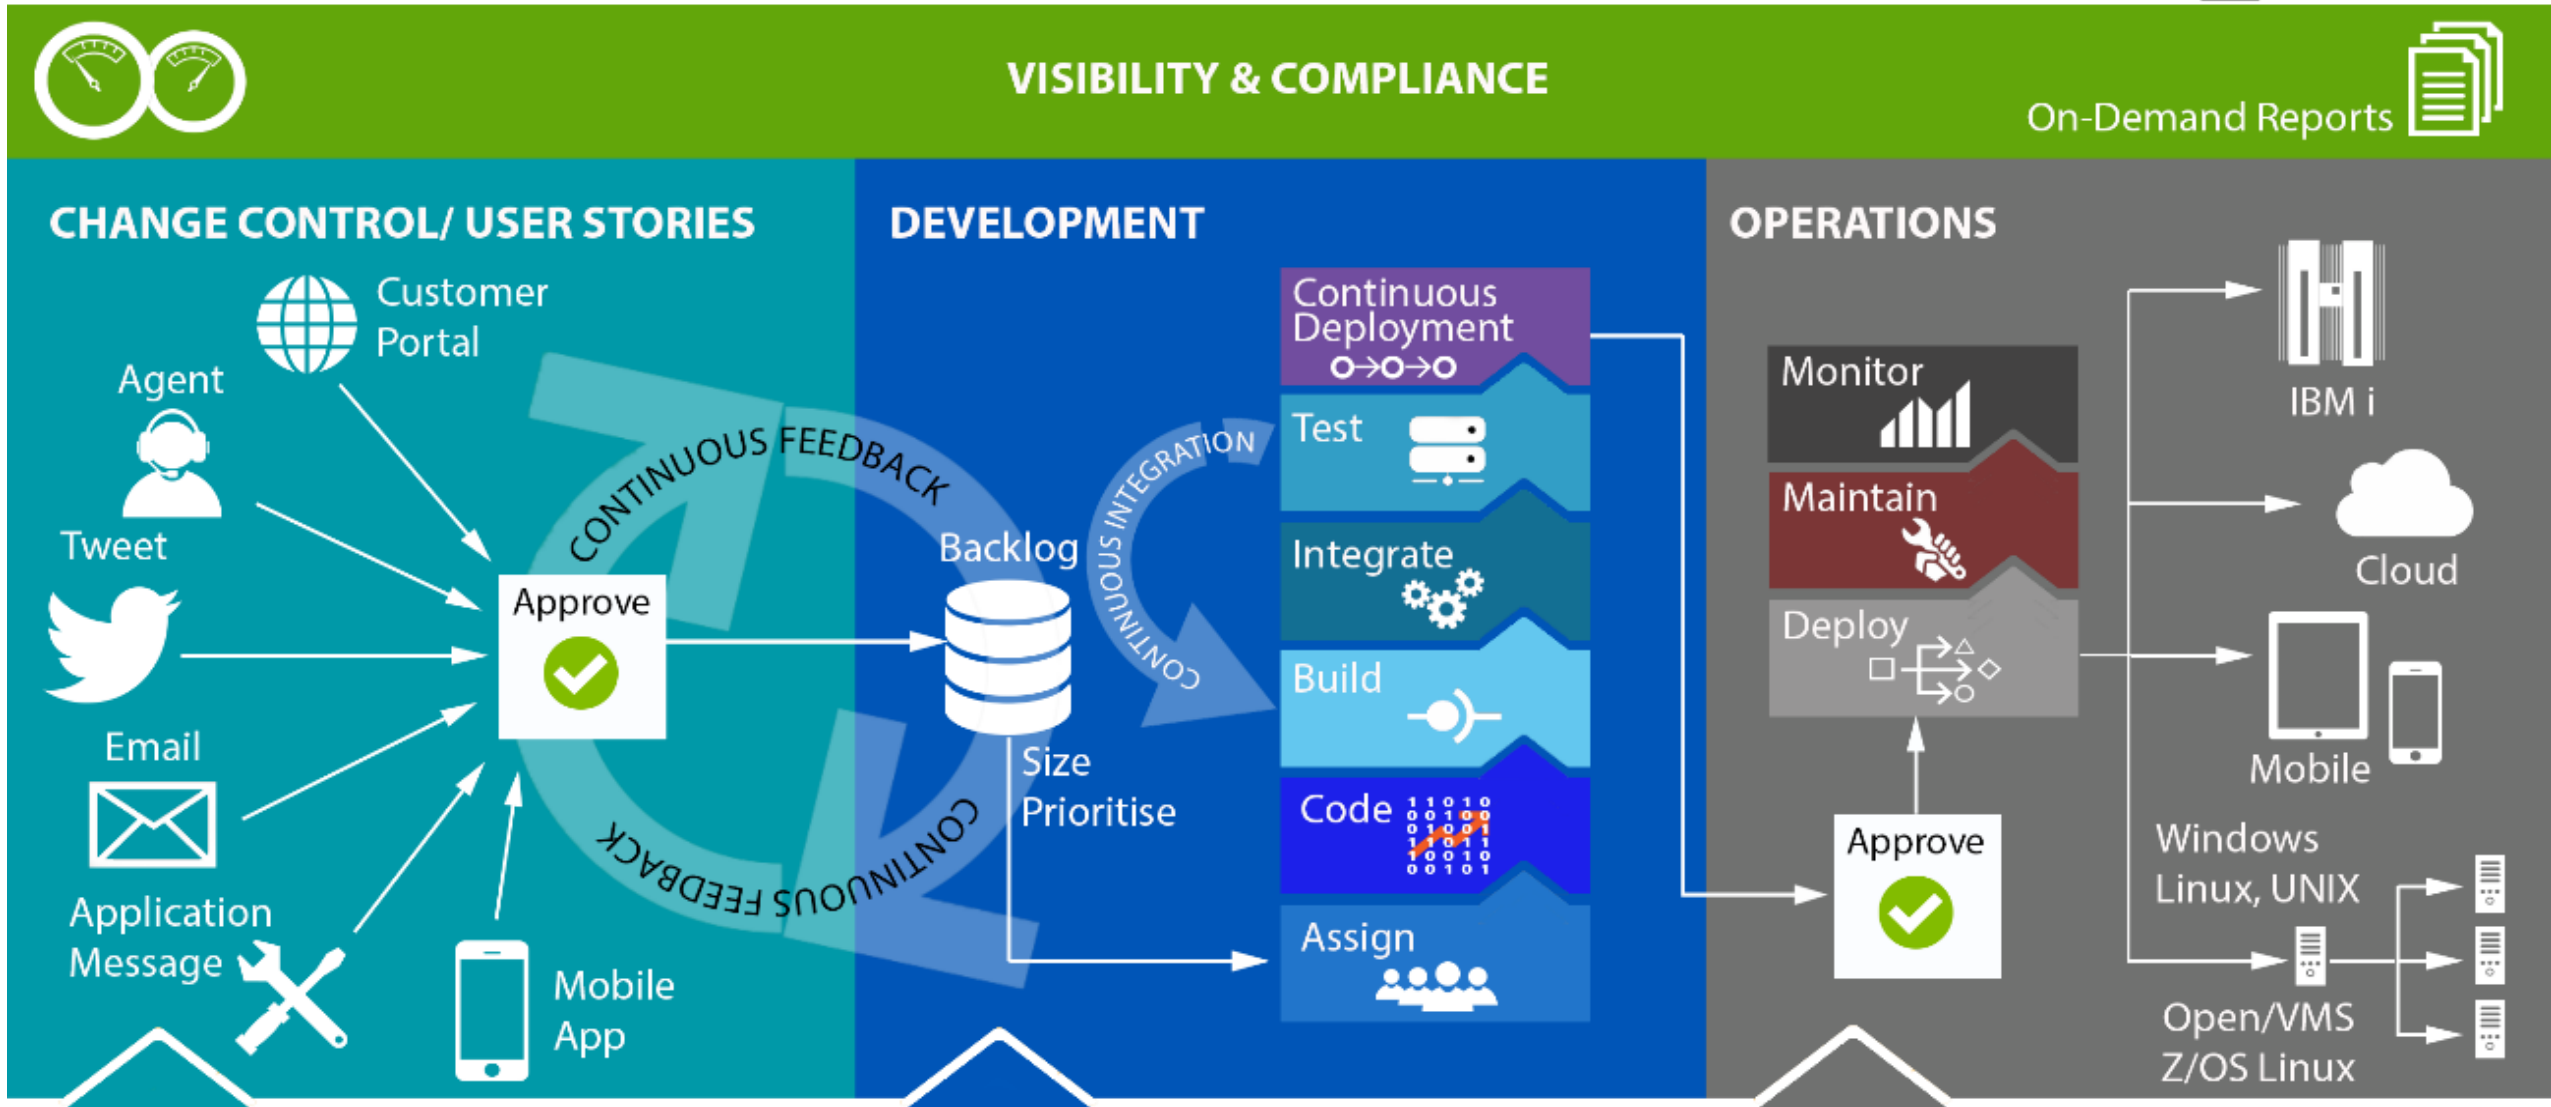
VISIBILITY & COMPLIANCE

On-Demand Reports

CHANGE CONTROL/ USER STORIES

Customer Portal

Agent

Tweet

Email

Application Message

Mobile App

Approve

CONTINUOUS FEEDBACK

CONTINUOUS FEEDBACK

DEVELOPMENT

Backlog

Size Prioritise

CONTINUOUS INTEGRATION

Continuous Deployment

Test

Integrate

Build

Code

Assign

OPERATIONS

Monitor

Maintain

Deploy

Approve

IBM i

Cloud

Mobile

Windows Linux, UNIX

Open/VMS Z/OS Linux